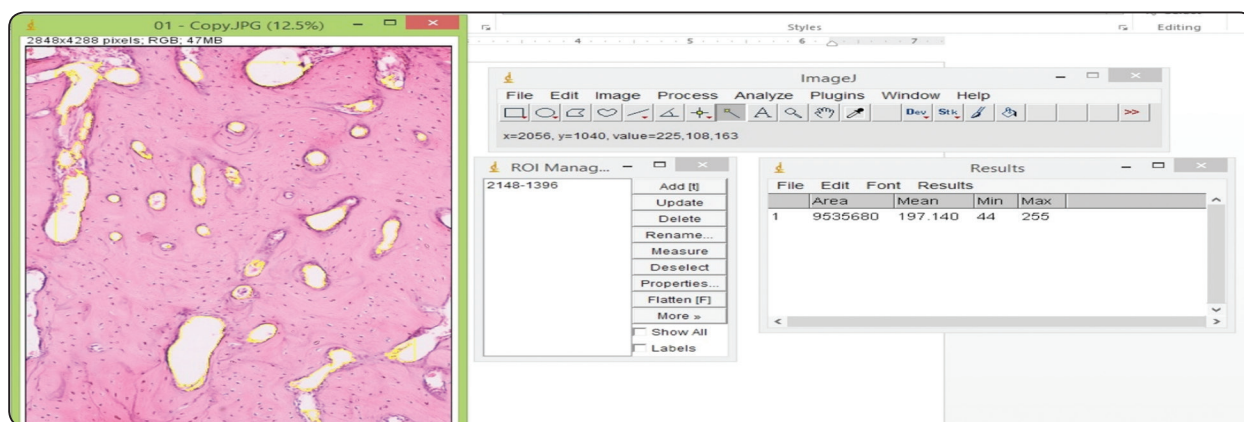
01 - Copy.JPG (12.5%)
2848x4288 pixels; RGB; 47MB

Styles
Editing
4 5 6 7

ImageJ
File Edit Image Process Analyze Plugins Window Help
Dev Stk >>
x=2056, y=1040, value=225,108,163

ROI Manag...
2148-1396
Add [t]
Update
Delete
Rename...
Measure
Deselect
Properties...
Flatten [F]
More »
Show All
Labels

Results
File Edit Font Results

| | Area | Mean | Min | Max |
|---|---|---|---|---|
| 1 | 9535680 | 197.140 | 44 | 255 |